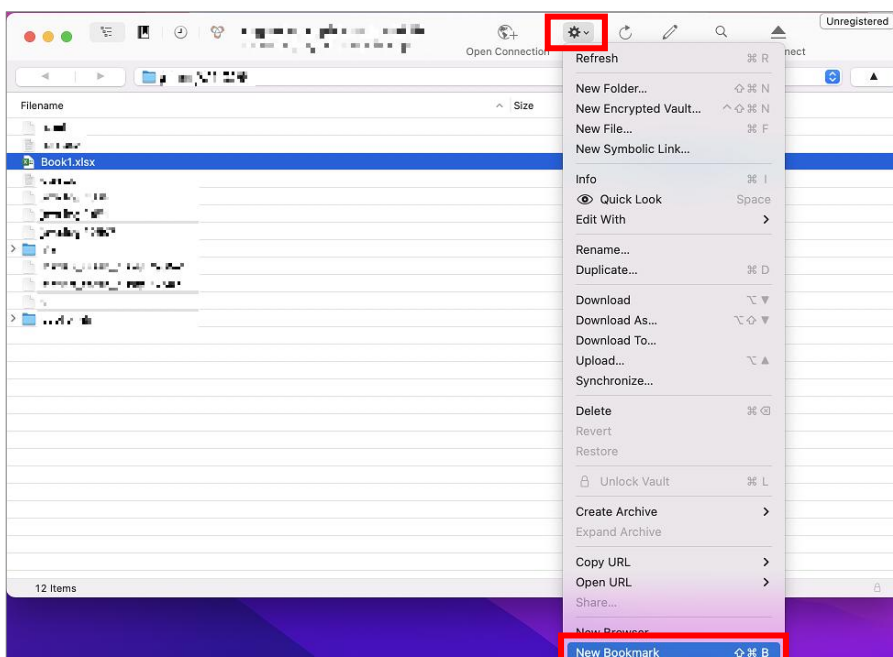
Unregistered

Open Connection

nect

Filename

Size

Book1.xlsx

12 Items

Refresh ⌘ R

New Folder... ⇧⌘ N
New Encrypted Vault... ^⇧⌘ N
New File... ⌘ F
New Symbolic Link...

Info ⌘ I
Quick Look Space
Edit With

Rename...
Duplicate... ⌘ D

Download ⌥▼
Download As... ⌥⇧▼
Download To...
Upload... ⌥▲
Synchronize...

Delete ⌘⌫
Revert
Restore

Unlock Vault ⌘ L

Create Archive
Expand Archive

Copy URL
Open URL
Share...

New Browser
New Bookmark ⇧⌘ B